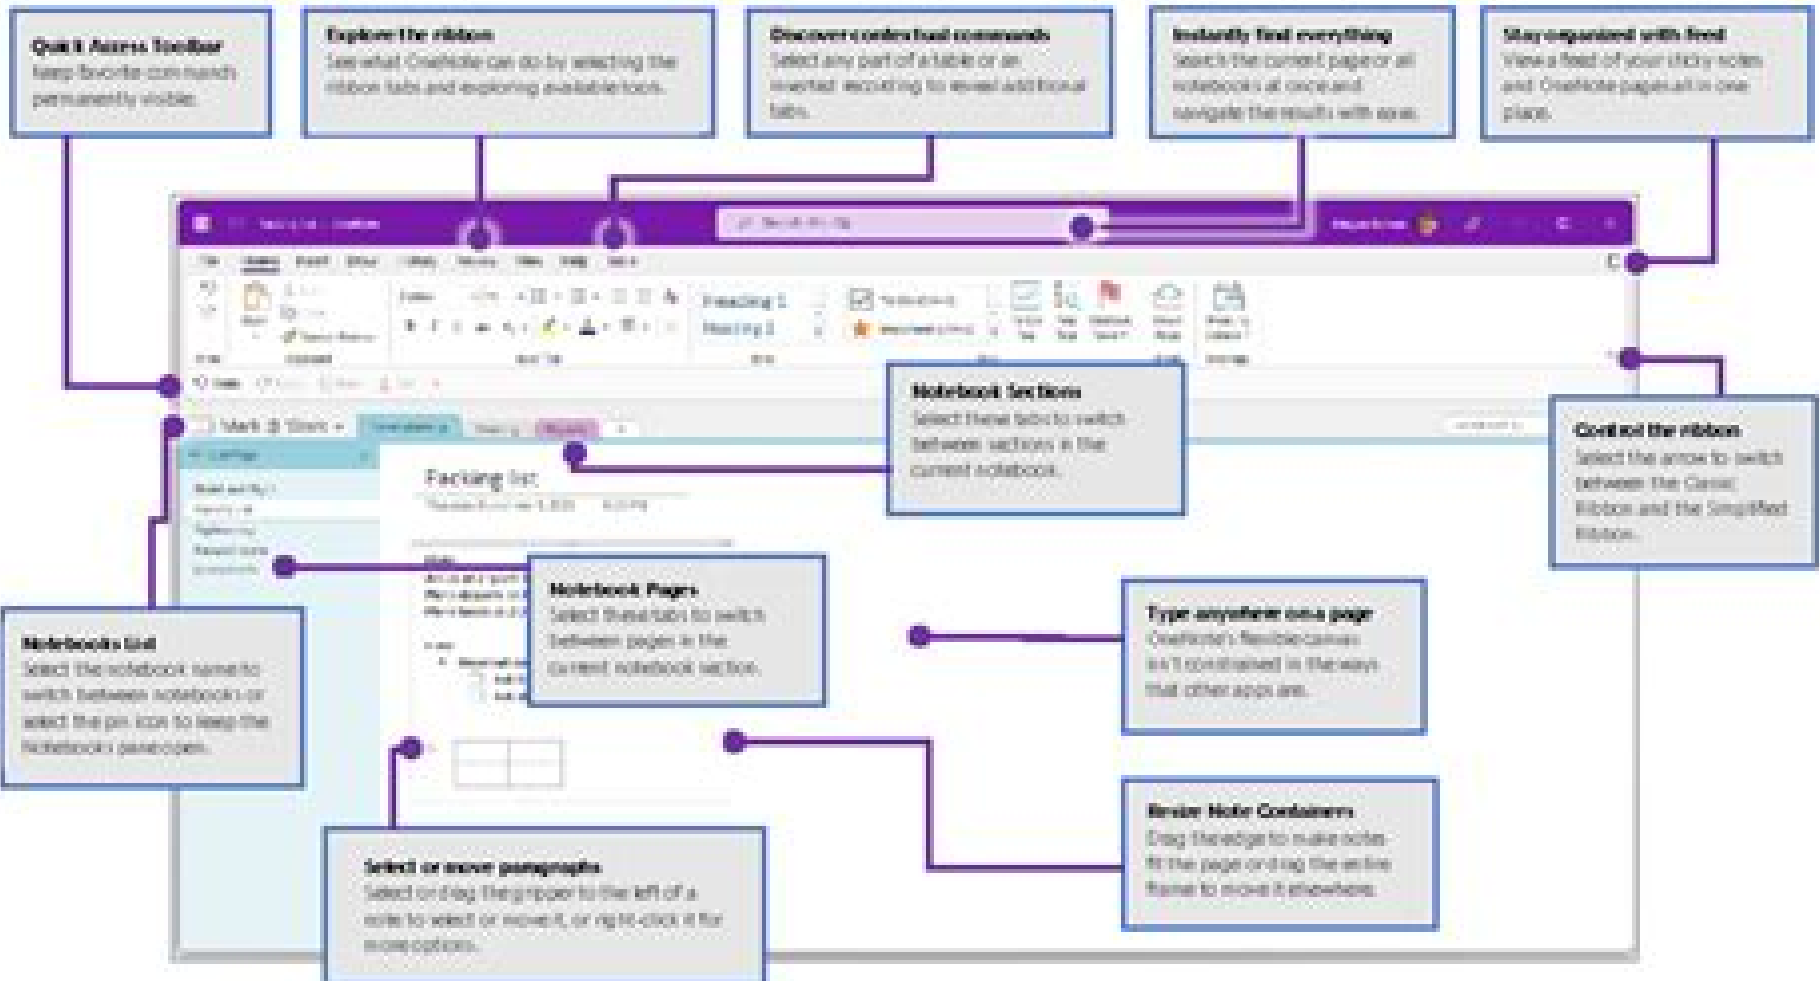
Quick Access Toolbar
Keep favorite commands permanently visible.

Explore the ribbon
See what OneNote can do by selecting the ribbon tabs and exploring available tools.

Discover contextual commands
Select any part of a table or an inserted recording to reveal additional tabs.

Instantly find everything
Search the current page or all notebooks at once and navigate the results with ease.

Stay organized with feed
View a feed of your sticky notes and OneNote pages all in one place.

Heading 1
Heading 2

Mark @ Work

Packing list

Notebook Sections
Select these tabs to switch between sections in the current notebook.

Control the ribbon
Select the arrow to switch between the Classic Ribbon and the Simplified Ribbon.

Notebook Pages
Select these tabs to switch between pages in the current notebook section.

Type anywhere on a page
OneNote's flexible canvas isn't constrained in the ways that other apps are.

Notebooks List
Select the notebook name to switch between notebooks or select the pin icon to keep the Notebooks pane open.

Resize Note Containers
Drag the edge to make notes fit the page or drag the entire frame to move it elsewhere.

Select or move paragraphs
Select or drag the gripper to the left of a note to select or move it, or right-click it for more options.